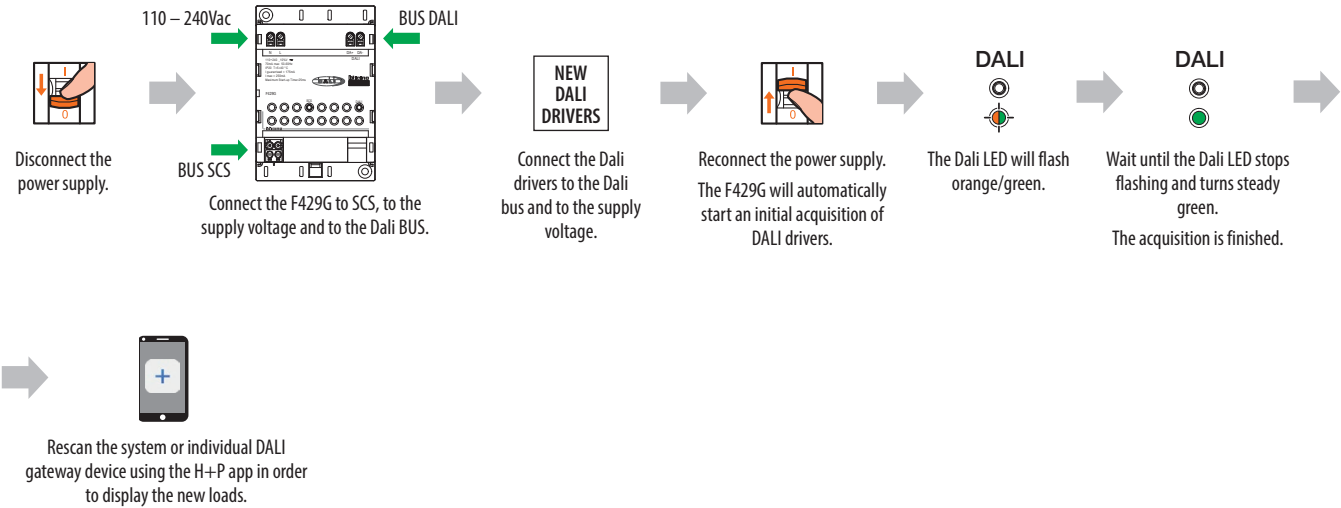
110 – 240Vac

BUS DALI

BUS SCS

Disconnect the power supply.

Connect the F429G to SCS, to the supply voltage and to the Dali BUS.

NEW DALI DRIVERS

Connect the Dali drivers to the Dali bus and to the supply voltage.

Reconnect the power supply.

The F429G will automatically start an initial acquisition of DALI drivers.

DALI

The Dali LED will flash orange/green.

DALI

Wait until the Dali LED stops flashing and turns steady green.

The acquisition is finished.

+

Rescan the system or individual DALI gateway device using the H+P app in order to display the new loads.